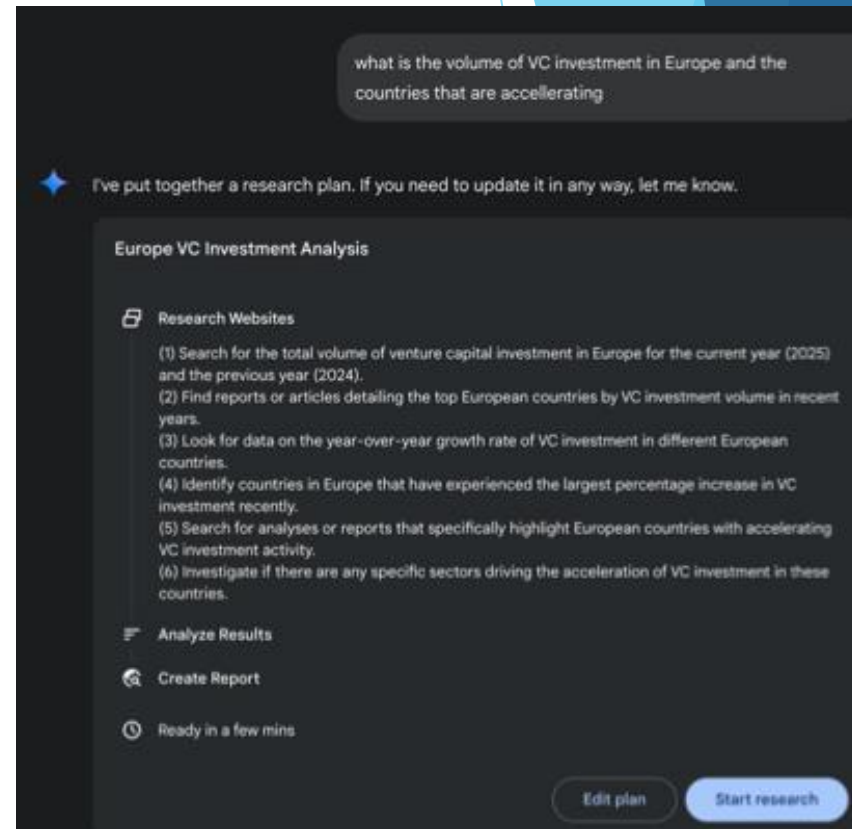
what is the volume of VC investment in Europe and the countries that are accellerating

I've put together a research plan. If you need to update it in any way, let me know.

Europe VC Investment Analysis

Research Websites

(1) Search for the total volume of venture capital investment in Europe for the current year (2025) and the previous year (2024).
(2) Find reports or articles detailing the top European countries by VC investment volume in recent years.
(3) Look for data on the year-over-year growth rate of VC investment in different European countries.
(4) Identify countries in Europe that have experienced the largest percentage increase in VC investment recently.
(5) Search for analyses or reports that specifically highlight European countries with accelerating VC investment activity.
(6) Investigate if there are any specific sectors driving the acceleration of VC investment in these countries.

Analyze Results

Create Report

Ready in a few mins

Edit plan

Start research